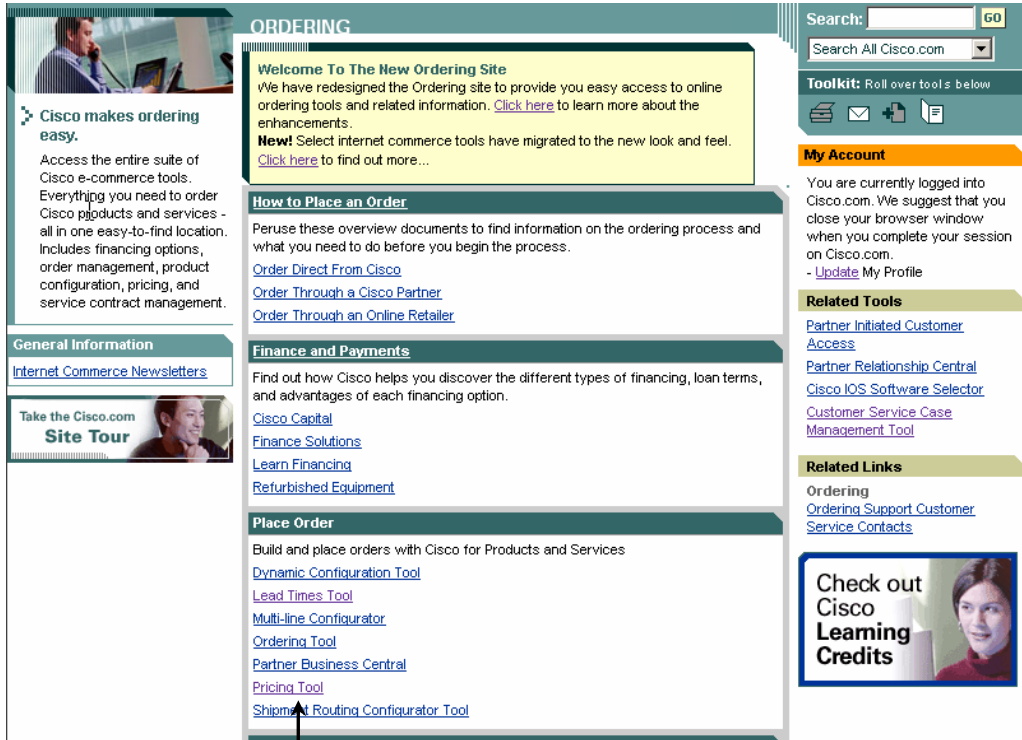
ORDERING

Cisco makes ordering easy.

Access the entire suite of Cisco e-commerce tools. Everything you need to order Cisco products and services - all in one easy-to-find location. Includes financing options, order management, product configuration, pricing, and service contract management.

General Information

Internet Commerce Newsletters

Take the Cisco.com Site Tour

Welcome To The New Ordering Site

We have redesigned the Ordering site to provide you easy access to online ordering tools and related information. Click here to learn more about the enhancements.

New! Select internet commerce tools have migrated to the new look and feel. Click here to find out more...

How to Place an Order

Peruse these overview documents to find information on the ordering process and what you need to do before you begin the process.

Order Direct From Cisco

Order Through a Cisco Partner

Order Through an Online Retailer

Finance and Payments

Find out how Cisco helps you discover the different types of financing, loan terms, and advantages of each financing option.

Cisco Capital

Finance Solutions

Learn Financing

Refurbished Equipment

Place Order

Build and place orders with Cisco for Products and Services

Dynamic Configuration Tool

Lead Times Tool

Multi-line Configurator

Ordering Tool

Partner Business Central

Pricing Tool

Shipm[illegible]t Routing Configurator Tool

Search: GO

Search All Cisco.com

Toolkit: Roll over tools below

My Account

You are currently logged into Cisco.com. We suggest that you close your browser window when you complete your session on Cisco.com.

- Update My Profile

Related Tools

Partner Initiated Customer Access

Partner Relationship Central

Cisco IOS Software Selector

Customer Service Case Management Tool

Related Links

Ordering

Ordering Support Customer Service Contacts

Check out Cisco Learning Credits